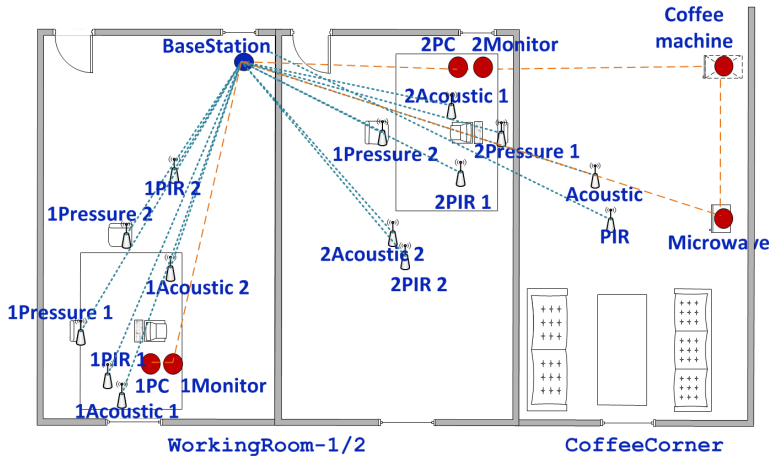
Coffee machine
BaseStation
2PC 2Monitor
2Acoustic 1
1Pressure 2
2Pressure 1
1PIR 2
2PIR 1
Acoustic
1Pressure 2
PIR
Microwave
2Acoustic 2
2PIR 2
1Acoustic 2
1Pressure 1
1PIR 1
1PC 1Monitor
1Acoustic 1
WorkingRoom-1/2
CoffeeCorner